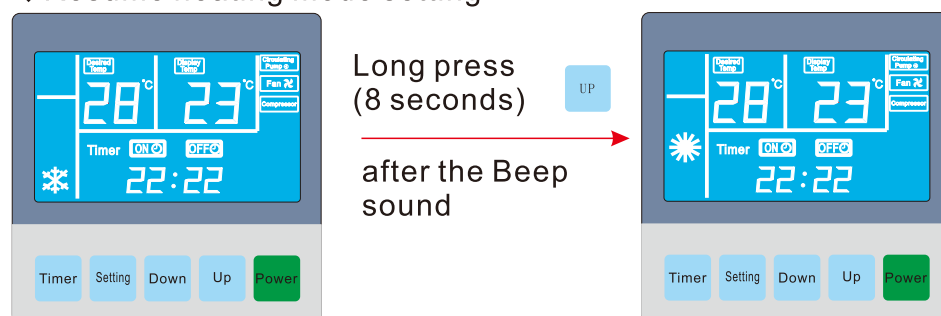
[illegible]

Desired Temp
28 °C
Display Temp
23 °C
Circulating Pump
Fan
Compressor
Timer ON OFF
22:22

Timer Setting Down Up Power

Long press (8 seconds)

UP

after the Beep sound

Desired Temp
28 °C
Display Temp
23 °C
Circulating Pump
Fan
Compressor
Timer ON OFF
22:22

Timer Setting Down Up Power